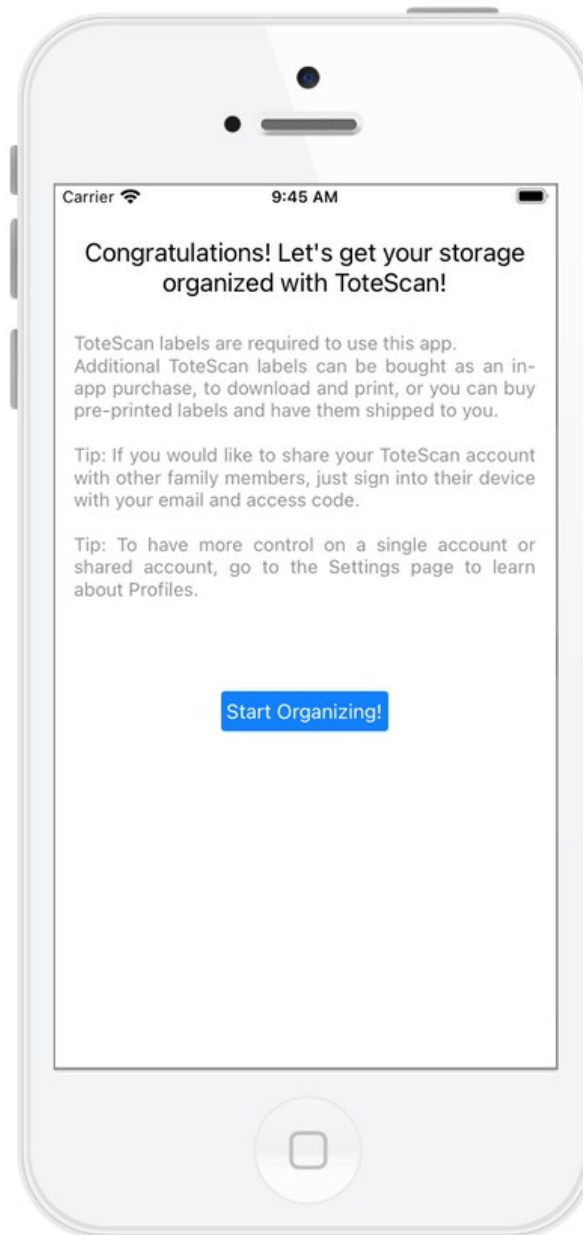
Carrier 9:45 AM

Congratulations! Let's get your storage organized with ToteScan!

ToteScan labels are required to use this app. Additional ToteScan labels can be bought as an in-app purchase, to download and print, or you can buy pre-printed labels and have them shipped to you.

Tip: If you would like to share your ToteScan account with other family members, just sign into their device with your email and access code.

Tip: To have more control on a single account or shared account, go to the Settings page to learn about Profiles.

Start Organizing!